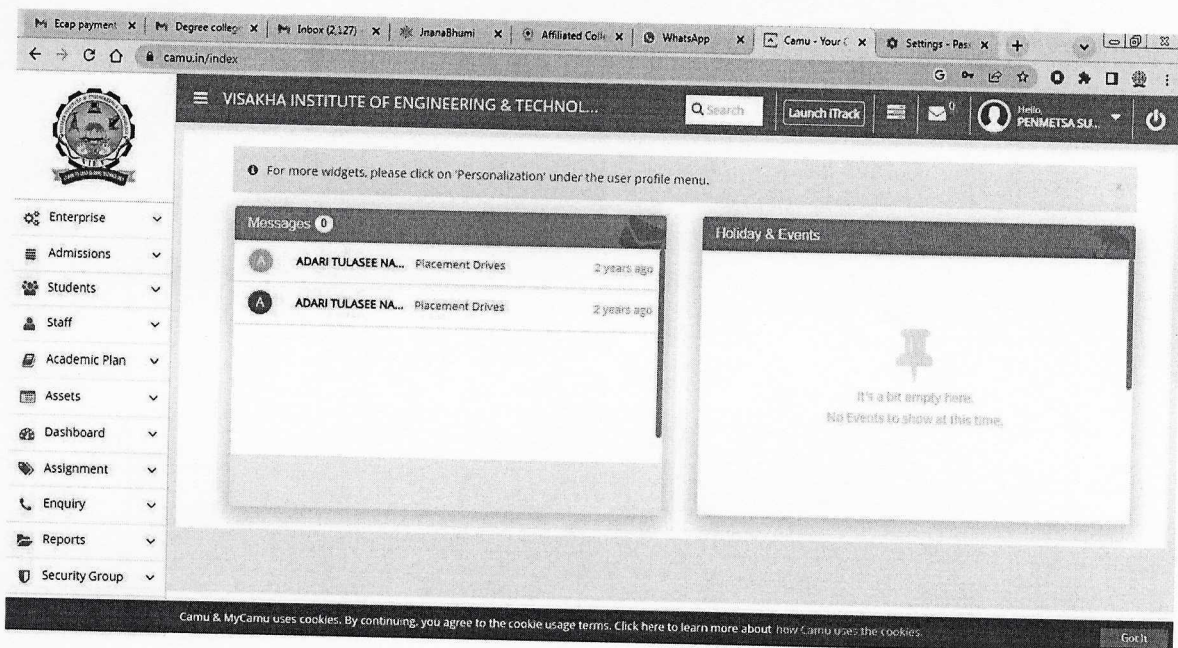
Ecap payment × | Degree colleg × | Inbox (2,127) × | JnanaBhumi × | Affiliated Coll × | WhatsApp × | Camu - Your × | Settings - Pas × | +

camu.in/index

VIEW

VISAKHA INSTITUTE OF ENGINEERING & TECHNOL...

Search

Launch iTrack

0

Hello, PENMETSA SU...

For more widgets, please click on 'Personalization' under the user profile menu.

Enterprise

Admissions

Students

Staff

Academic Plan

Assets

Dashboard

Assignment

Enquiry

Reports

Security Group

Messages 0

A ADARI TULASEE NA... Placement Drives 2 years ago

A ADARI TULASEE NA... Placement Drives 2 years ago

Holiday & Events

It's a bit empty here.
No Events to show at this time.

Camu & MyCamu uses cookies. By continuing, you agree to the cookie usage terms. Click here to learn more about how Camu uses the cookies.

Got It